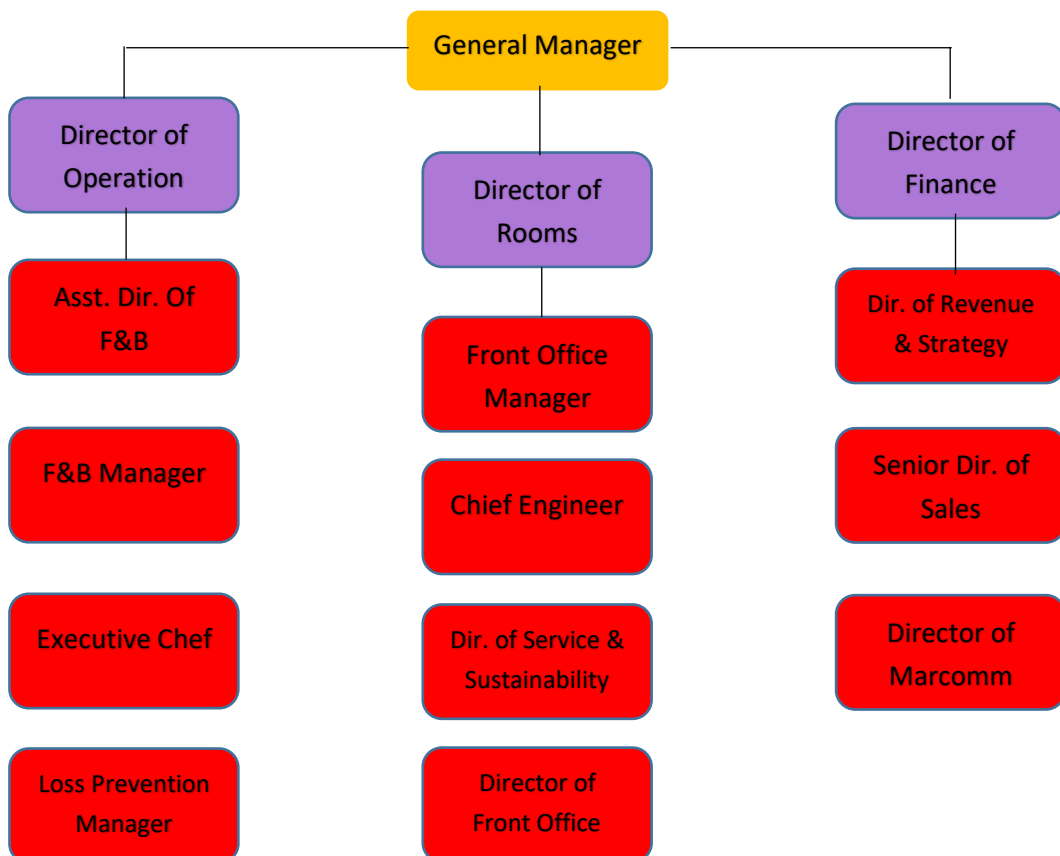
General Manager

Director of Operation

Asst. Dir. Of F&B

F&B Manager

Executive Chef

Loss Prevention Manager

Director of Rooms

Front Office Manager

Chief Engineer

Dir. of Service & Sustainability

Director of Front Office

Director of Finance

Dir. of Revenue & Strategy

Senior Dir. of Sales

Director of Marcomm